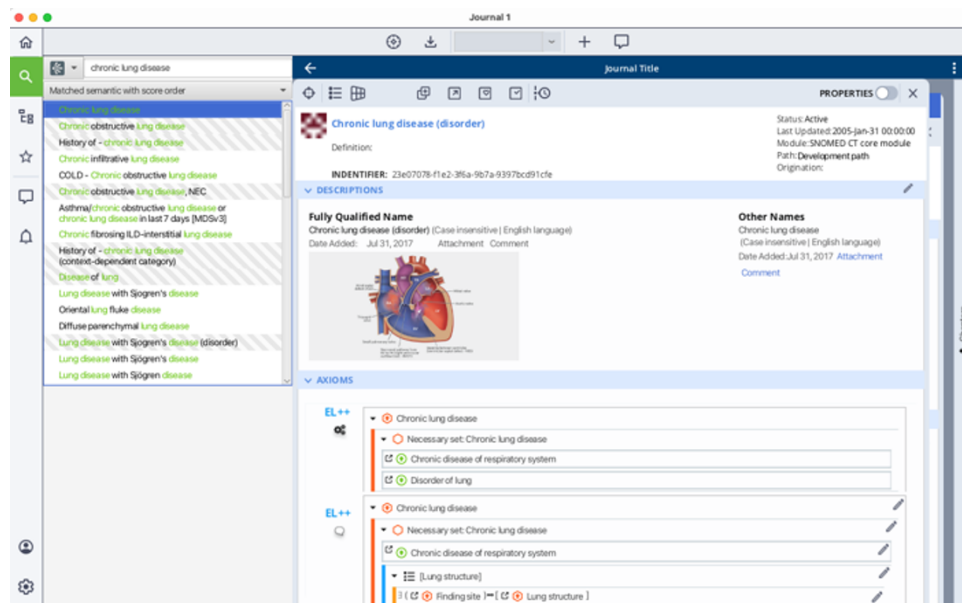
Journal 1

chronic lung disease

Matched semantic with score order

Chronic lung disease
Chronic obstructive lung disease
History of - chronic lung disease
Chronic infiltrative lung disease
COLD - Chronic obstructive lung disease
Chronic obstructive lung disease, NEC
Asthma/chronic obstructive lung disease or chronic lung disease in last 7 days [MDSv3]
Chronic fibrosing ILD-interstitial lung disease
History of - chronic lung disease (context-dependent category)
Disease of lung
Lung disease with Sjogren's disease
Oriental lung fluke disease
Diffuse parenchymal lung disease
Lung disease with Sjögren's disease (disorder)
Lung disease with Sjögren's disease
Lung disease with Sjögren disease

Journal Title

PROPERTIES

Chronic lung disease (disorder)

Definition:

INDENTIFIER: 23e07078-f1e2-3f6a-9b7a-9397bcd91cfe

Status: Active
Last Updated: 2005-Jan-31 00:00:00
Module: SNOMED CT core module
Path: Development path
Origination:

DESCRIPTIONS

Fully Qualified Name
Chronic lung disease (disorder) (Case insensitive | English language)
Date Added: Jul 31, 2017 Attachment Comment

Other Names
Chronic lung disease
(Case insensitive | English language)
Date Added: Jul 31, 2017 Attachment
Comment

AXIOMS

EL++
Chronic lung disease
Necessary set: Chronic lung disease
Chronic disease of respiratory system
Disorder of lung

EL++
Chronic lung disease
Necessary set: Chronic lung disease
Chronic disease of respiratory system
[Lung structure]
∃ ( Finding site ) ➞ [ Lung structure ]